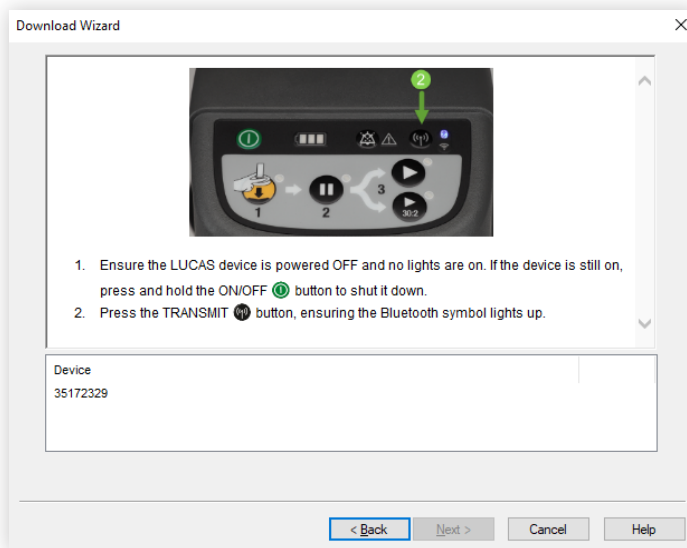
Download Wizard

2

1 2 3 30:2

1. Ensure the LUCAS device is powered OFF and no lights are on. If the device is still on, press and hold the ON/OFF button to shut it down.
2. Press the TRANSMIT button, ensuring the Bluetooth symbol lights up.

| Device |
|---|
| 35172329 |

< Back | Next > | Cancel | Help